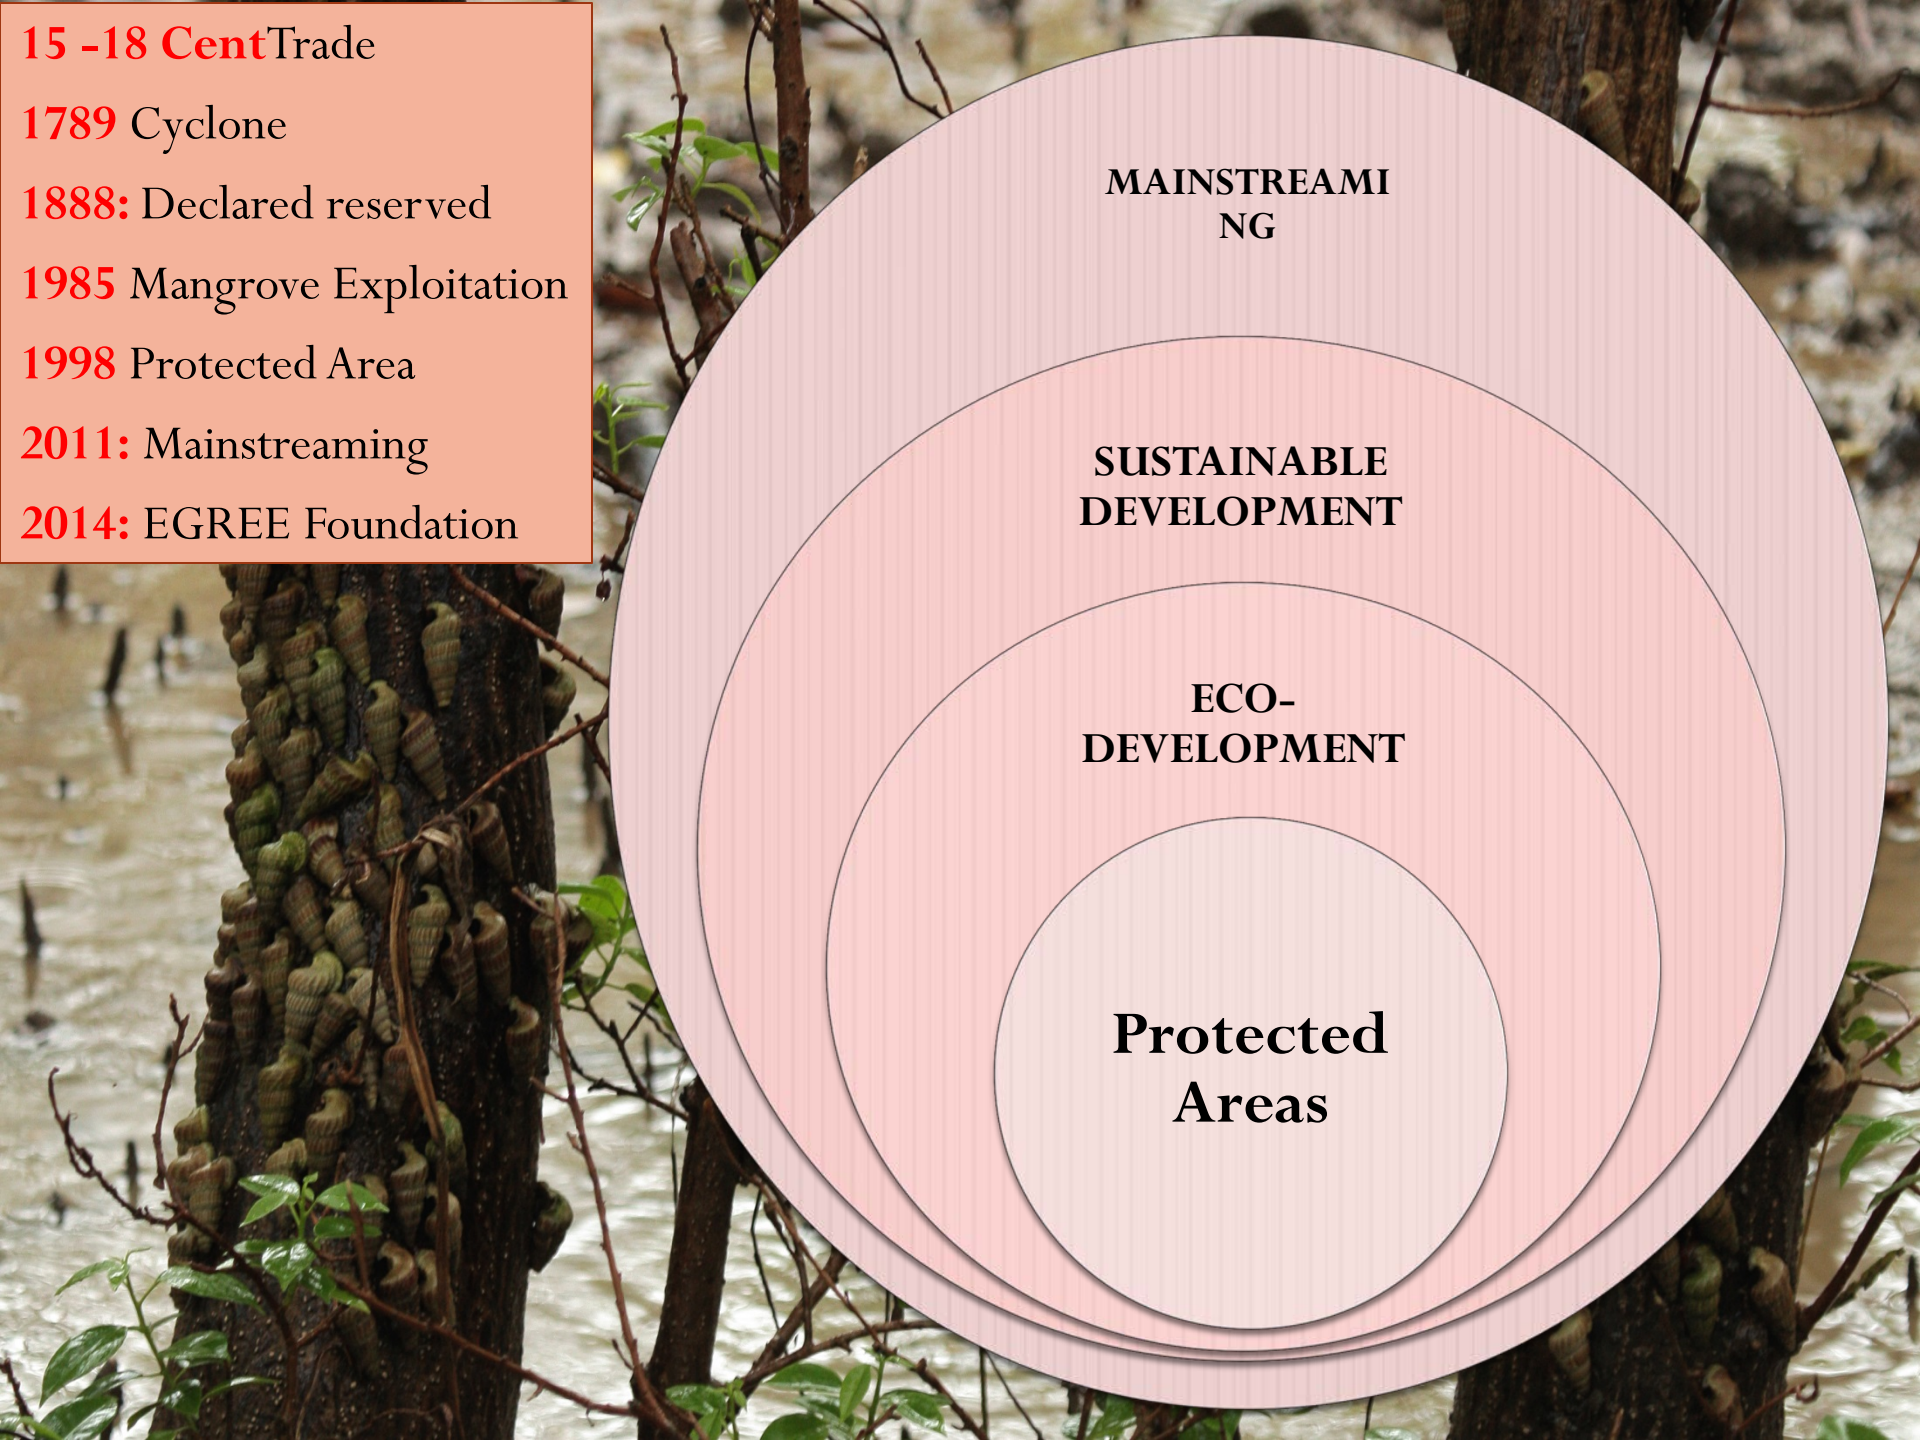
15 -18 CentTrade

1789 Cyclone

1888: Declared reserved

1985 Mangrove Exploitation

1998 Protected Area

2011: Mainstreaming

2014: EGREE Foundation

MAINSTREAMI NG

SUSTAINABLE DEVELOPMENT

ECO-DEVELOPMENT

Protected Areas